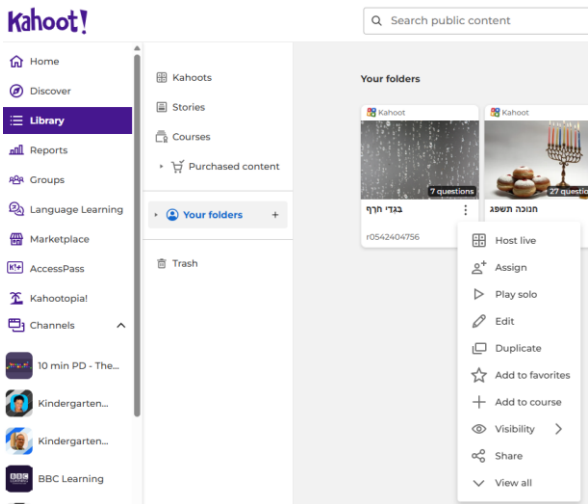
Kahoot!

Search public content

Home
Discover
Library
Reports
Groups
Language Learning
Marketplace
AccessPass
Kahootopia!
Channels
10 min PD - The...
Kindergarten...
Kindergarten...
BBC Learning

Kahoots
Stories
Courses
Purchased content
Your folders +
Trash

Your folders

Kahoot
7 questions
בגדי חרף
r0542404756

Kahoot
27 questio
חנוכה תשפג

Host live
Assign
Play solo
Edit
Duplicate
Add to favorites
Add to course
Visibility
Share
View all